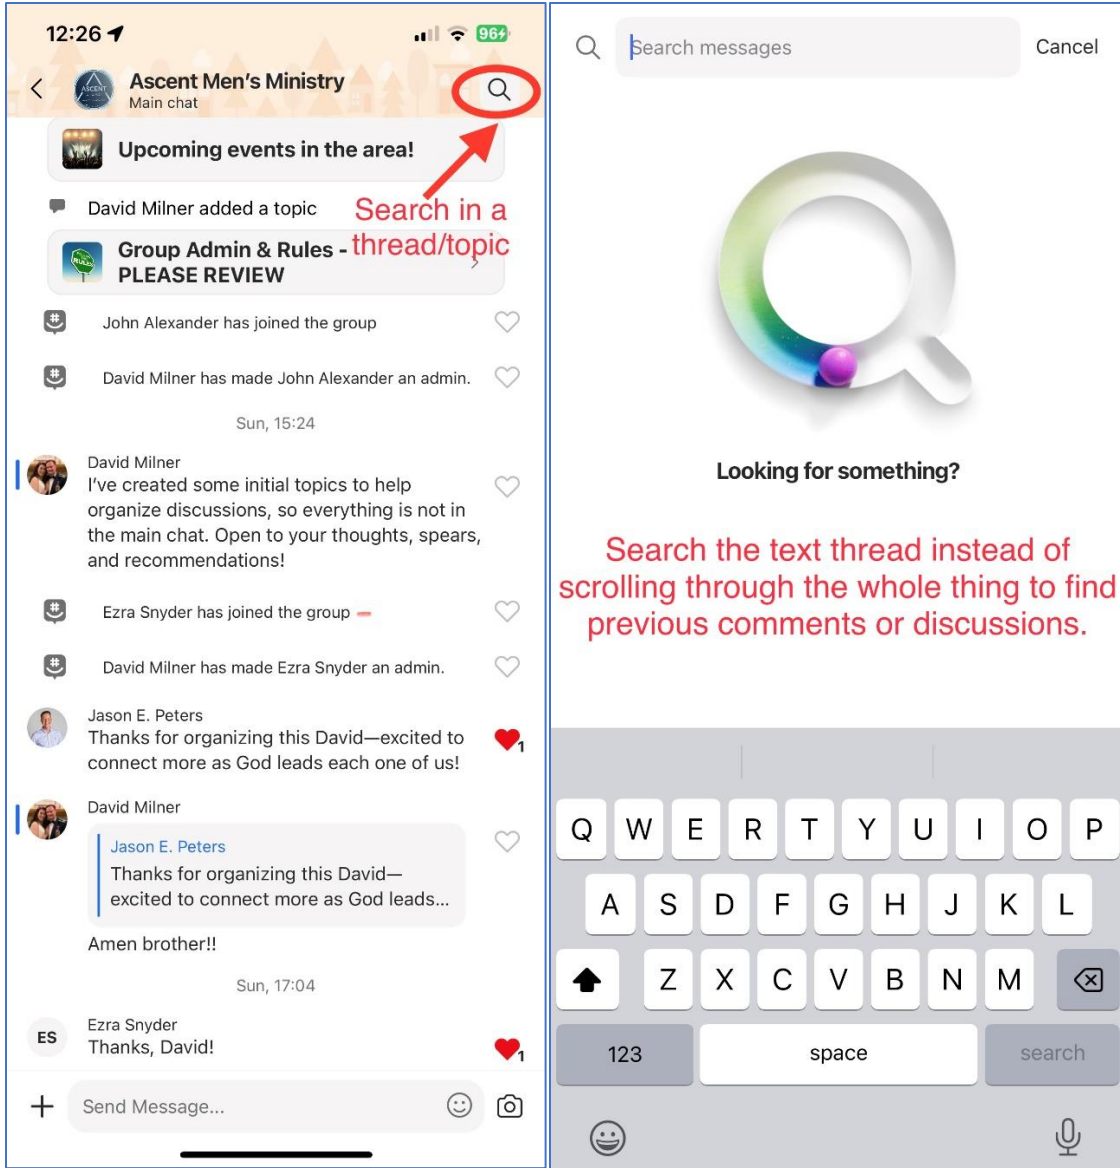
12:26 96+

Ascent Men's Ministry
Main chat

Upcoming events in the area!

David Milner added a topic

Search in a thread/topic

Group Admin & Rules - PLEASE REVIEW

John Alexander has joined the group

David Milner has made John Alexander an admin.

Sun, 15:24

David Milner
I've created some initial topics to help organize discussions, so everything is not in the main chat. Open to your thoughts, spears, and recommendations!

Ezra Snyder has joined the group

David Milner has made Ezra Snyder an admin.

Jason E. Peters
Thanks for organizing this David—excited to connect more as God leads each one of us!
1

David Milner
Jason E. Peters
Thanks for organizing this David—excited to connect more as God leads...
Amen brother!!

Sun, 17:04

ES
Ezra Snyder
Thanks, David!
1

+ Send Message...

Search messages
Cancel

Looking for something?

Search the text thread instead of scrolling through the whole thing to find previous comments or discussions.

Q W E R T Y U I O P
A S D F G H J K L
Z X C V B N M
123 space search